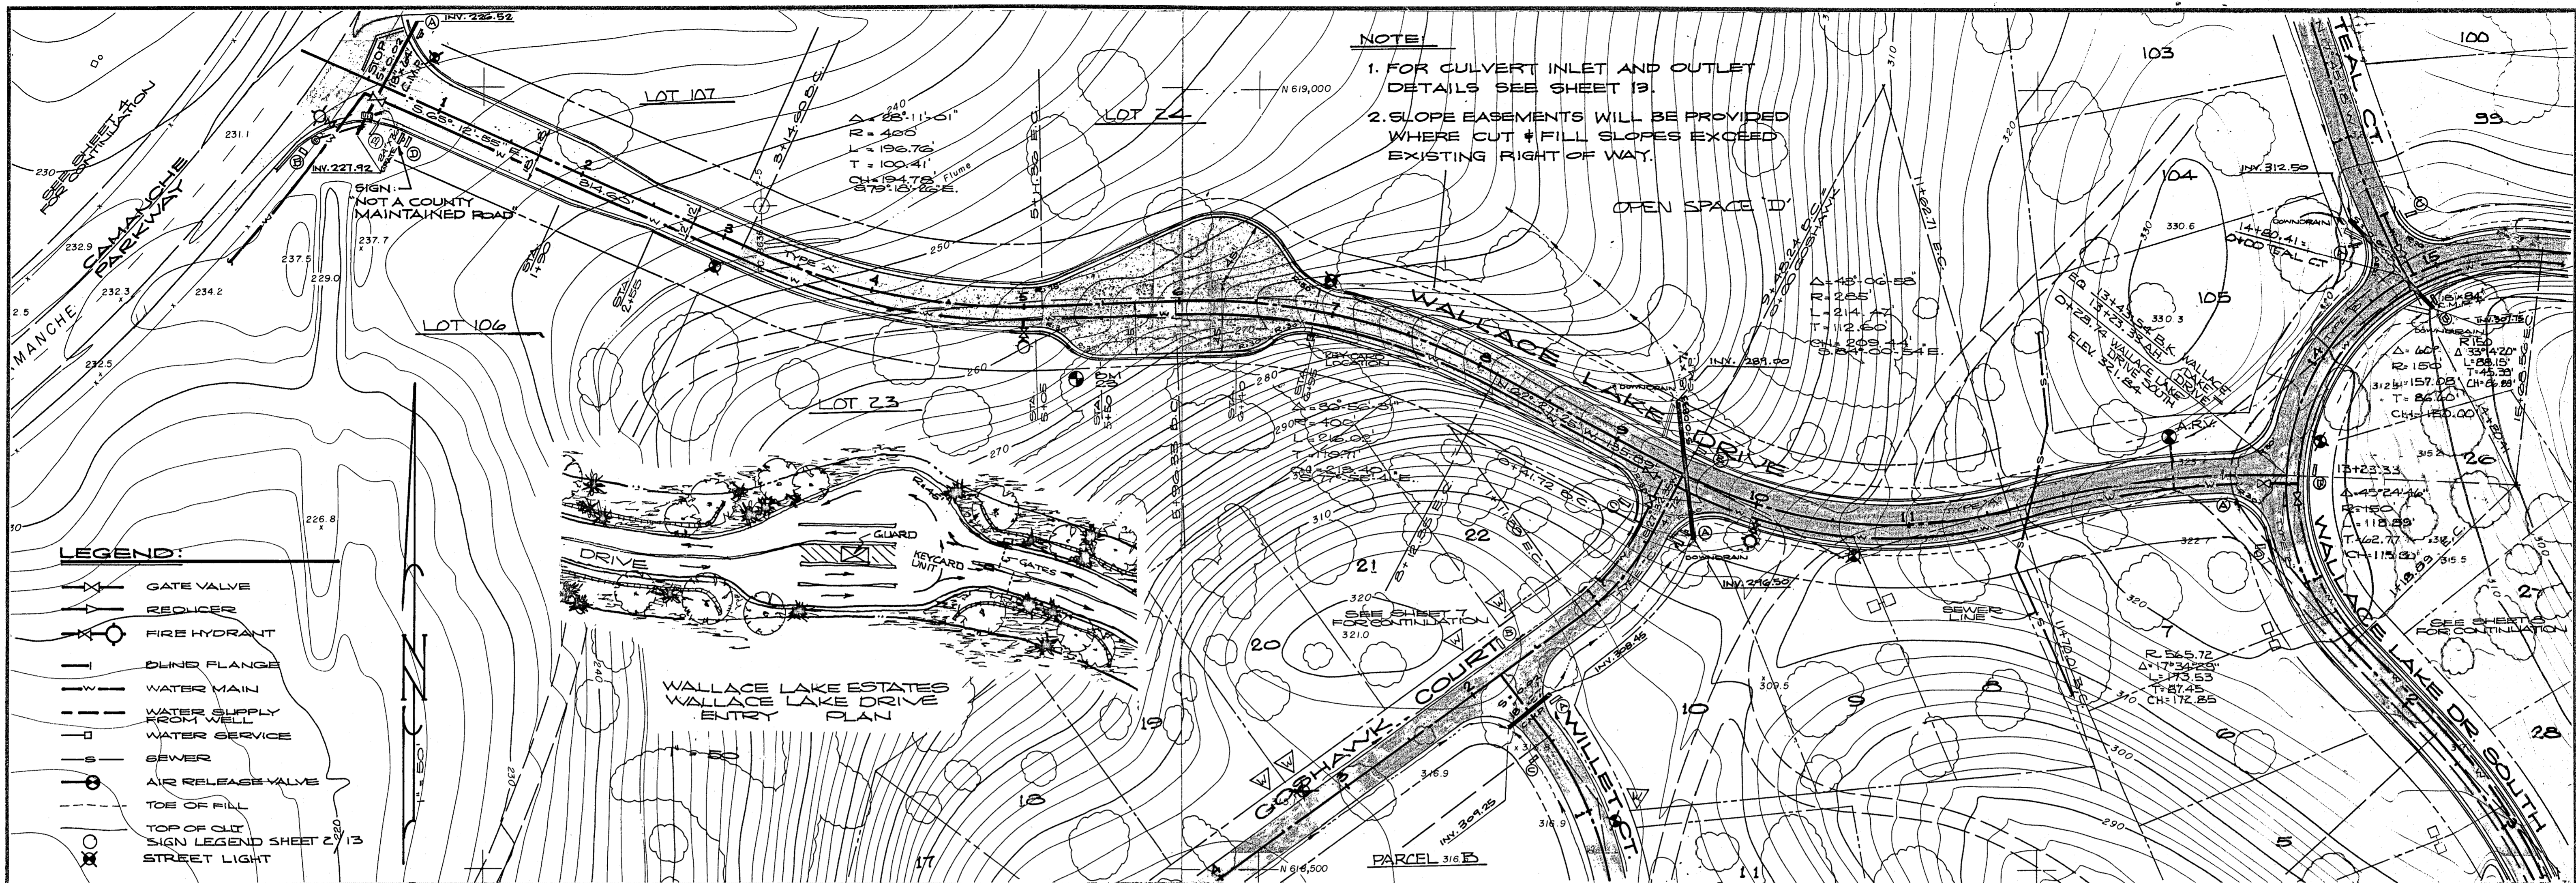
NOTE:
1. FOR CULVERT INLET AND OUTLET DETAILS SEE SHEET 13.
2. SLOPE EASEMENTS WILL BE PROVIDED WHERE CUT & FILL SLOPES EXCEED EXISTING RIGHT OF WAY.

INV. 226.52
INV. 227.92
SIGN: "NOT A COUNTY MAINTAINED ROAD"
LOT 107
LOT 24
LOT 106
LOT 23
N 619,000
N 618,500
Δ= 28°11'01"
R= 400
L= 196.76
T= 100.41
CH= 194.78
S 79°18'26" E.
S 65°12'55" E.
314.65'
TYPE 'A'
OPEN SPACE 'D'
WALLACE LAKE DRIVE
Δ= 43°06'58"
R= 285
L= 214.47
T= 112.60
CH= 209.44
S 84°00'54" E.
INV. 289.00
INV. 296.50
INV. 312.50
INV. 309.45
INV. 309.25
Δ= 32°56'31"
R= 400
L= 216.02
T= 110.71
CH= 213.40
S 77°58'41" E.
BM 23
TEAL CT.
14+80.41
0+00 TEAL CT.
13+43.54 B.K.
13+23.33 A.H.
0+23.74 WALLACE LAKE DRIVE SOUTH
ELEV. 321.84
WALLACE LAKE DRIVE
R 150
Δ= 60°
R= 150
L= 157.08
T= 86.60
CH= 150.00
Δ 33°14'20"
L= 88.15
T= 45.39
CH= 86.88
13+23.33
Δ= 45°24'46"
R= 150
L= 118.89
T= 62.77
CH= 115.80
A.R.V.
DOWNDRAIN
103
104
105
100
99
26
27
28
22
21
20
19
18
17
10
9
8
7
6
5
11
SEE SHEET 7 FOR CONTINUATION
SEE SHEET 6 FOR CONTINUATION
SEE SHEET 4 FOR CONTINUATION
SEWER LINE
R= 565.72
Δ= 17°34'29"
L= 173.53
T= 87.45
CH= 172.85
GOSHAWK COURT
WILLET CT.
WALLACE LAKE DR SOUTH
CAMANCHE PARKWAY
MANCHE
PARCEL
GUARD
KEYCARD UNIT
GATES
DRIVE
WALLACE LAKE ESTATES WALLACE LAKE DRIVE ENTRY PLAN
1" = 50'
LEGEND:
GATE VALVE
REDUCER
FIRE HYDRANT
BLIND FLANGE
WATER MAIN
WATER SUPPLY FROM WELL
WATER SERVICE
SEWER
AIR RELEASE VALVE
TOE OF FILL
TOP OF CUT
SIGN LEGEND SHEET 2 / 13
STREET LIGHT
N
230
231.1
232.9
232.3
232.5
234.2
237.5
237.7
229.0
226.8
240
250
260
270
280
290
300
310
320
330
321.0
316.9
309.5
322.7
330.6
330.3
315.5